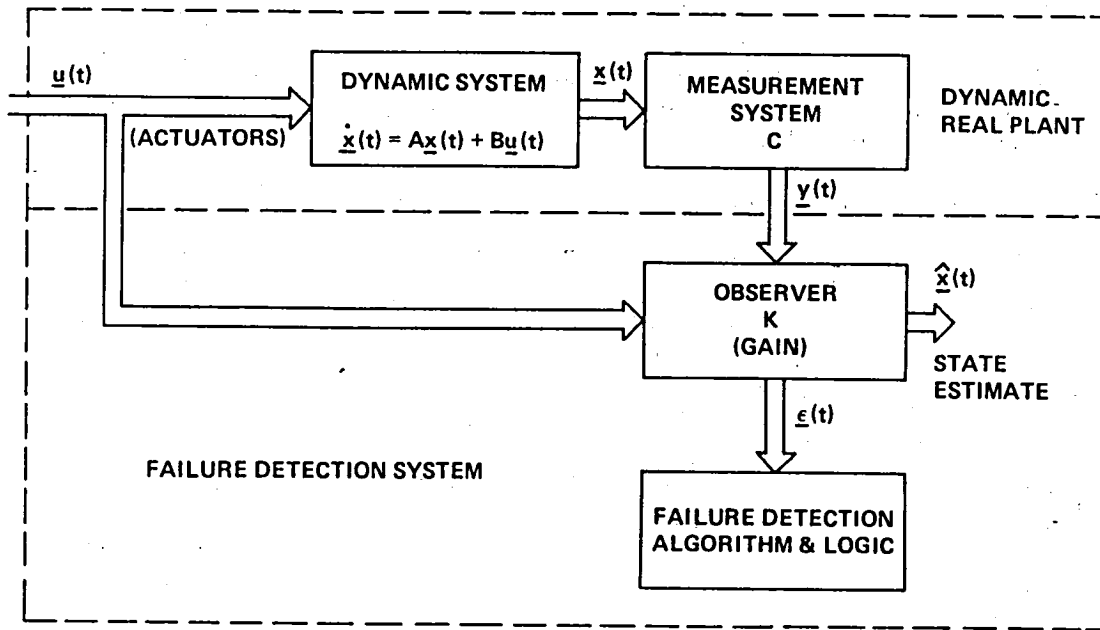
$\underline{u}(t)$

(ACTUATORS)

DYNAMIC SYSTEM

$\dot{\underline{x}}(t) = A\underline{x}(t) + B\underline{u}(t)$

$\underline{x}(t)$

MEASUREMENT SYSTEM C

DYNAMIC REAL PLANT

$\underline{y}(t)$

OBSERVER K (GAIN)

$\hat{\underline{x}}(t)$

STATE ESTIMATE

$\underline{\epsilon}(t)$

FAILURE DETECTION SYSTEM

FAILURE DETECTION ALGORITHM & LOGIC